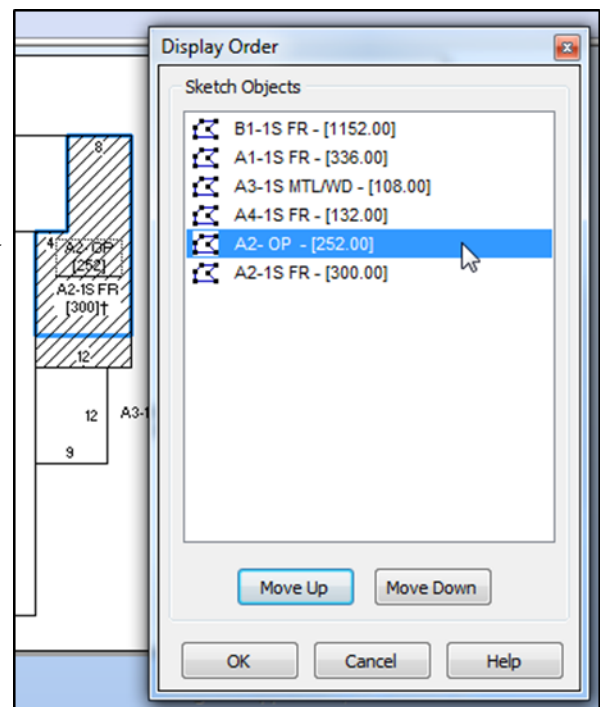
8
4
A2-OP
[252]
A2-1S FR
[300]†
12
12
A3-1
9

Display Order
Sketch Objects
B1-1S FR - [1152.00]
A1-1S FR - [336.00]
A3-1S MTL/WD - [108.00]
A4-1S FR - [132.00]
A2- OP - [252.00]
A2-1S FR - [300.00]
Move Up
Move Down
OK
Cancel
Help